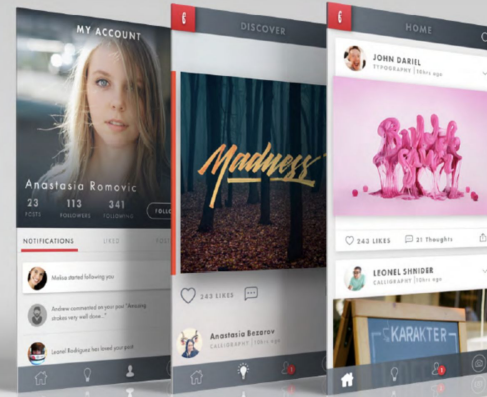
MY ACCOUNT

Anastasia Romovic

23 POSTS

113 FOLLOWERS

341 FOLLOWING

FOLLO

NOTIFICATIONS

LIKES

Melisa started following you

Andrew commented on your post "Amazing stroke very well done"

Leonel Rodriguez has loved your post

DISCOVER

Madness

243 LIKES

Anastasia Bezarov

CALLIGRAPHY | 10hrs ago

HOME

JOHN DARIEL

TYPOGRAPHY | 10hrs ago

243 LIKES

21 Thoughts

LEONEL SHNIDER

CALLIGRAPHY | 10hrs ago

KARAKTER